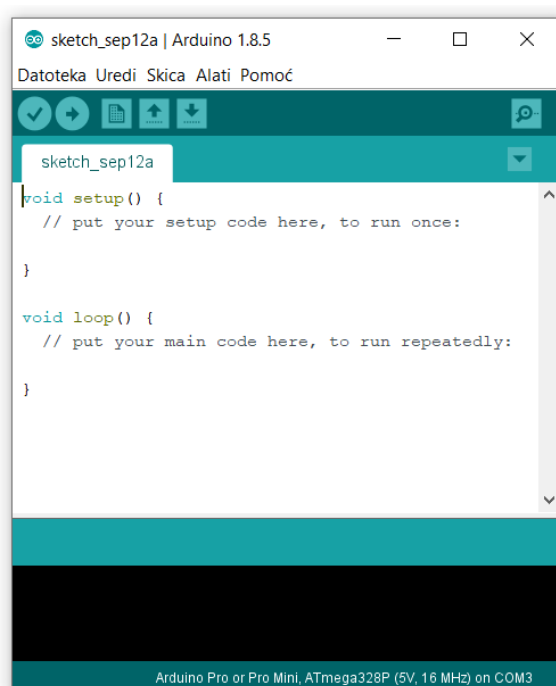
sketch_sep12a | Arduino 1.8.5

Datoteka Uredi Skica Alati Pomoć

sketch_sep12a

void setup() {
  // put your setup code here, to run once:

}

void loop() {
  // put your main code here, to run repeatedly:

}

Arduino Pro or Pro Mini, ATmega328P (5V, 16 MHz) on COM3